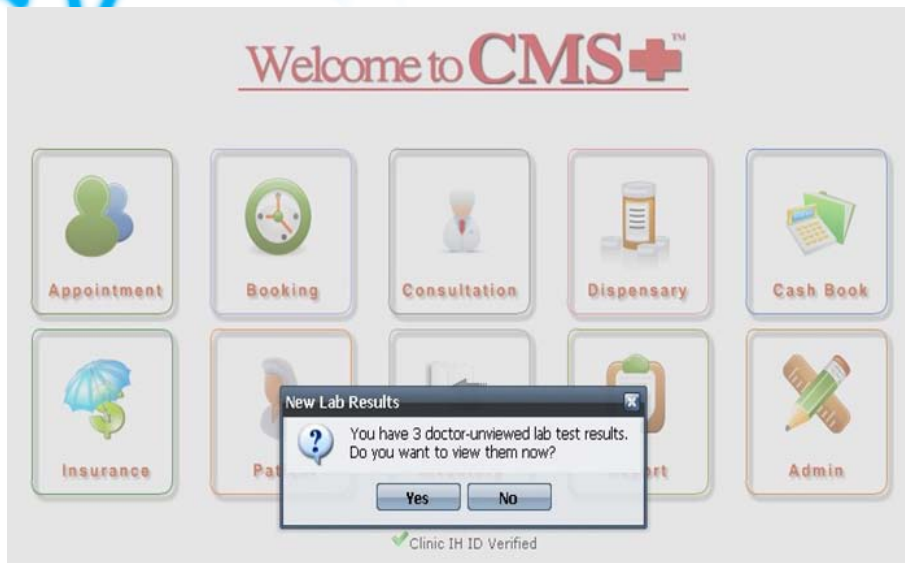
Welcome to CMS™

Appointment

Booking

Consultation

Dispensary

Cash Book

Insurance

Pat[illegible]

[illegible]rt

Admin

New Lab Results

You have 3 doctor-unviewed lab test results. Do you want to view them now?

Yes

No

Clinic IH ID Verified